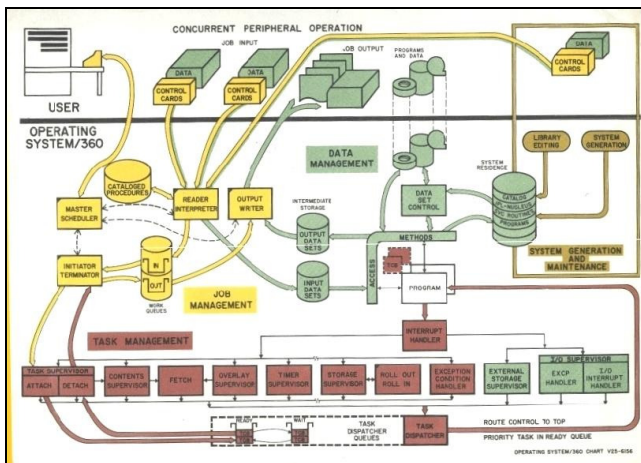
CONCURRENT PERIPHERAL OPERATION

JOB INPUT

JOB OUTPUT

PROGRAMS AND DATA

DATA

DATA

DATA

CONTROL CARDS

CONTROL CARDS

CONTROL CARDS

USER

OPERATING SYSTEM/360

DATA MANAGEMENT

LIBRARY EDITING

SYSTEM GENERATION

SYSTEM RESIDENCE

CATALOGED PROCEDURES

READER INTERPRETER

OUTPUT WRITER

INTERMEDIATE STORAGE

DATA SET CONTROL

CATALOG

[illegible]

PROGRAMS

MASTER SCHEDULER

OUTPUT DATA SETS

METHODS

SYSTEM GENERATION AND MAINTENANCE

IN

OUT

WORK QUEUES

INITIATOR TERMINATOR

JOB MANAGEMENT

INPUT DATA SETS

ACCESS

PROGRAM

TASK MANAGEMENT

INTERRUPT HANDLER

TASK SUPERVISOR

ATTACH

DETACH

CONTENTS SUPERVISOR

FETCH

OVERLAY SUPERVISOR

TIMER SUPERVISOR

STORAGE SUPERVISOR

ROLL OUT ROLL IN

EXCEPTION CONDITION HANDLER

EXTERNAL STORAGE SUPERVISOR

I/O SUPERVISOR

EXCP HANDLER

I/O INTERRUPT HANDLER

READY

WAIT

TASK DISPATCHER QUEUES

TASK DISPATCHER

ROUTE CONTROL TO TOP PRIORITY TASK IN READY QUEUE

OPERATING SYSTEM/360 CHART V23-6156